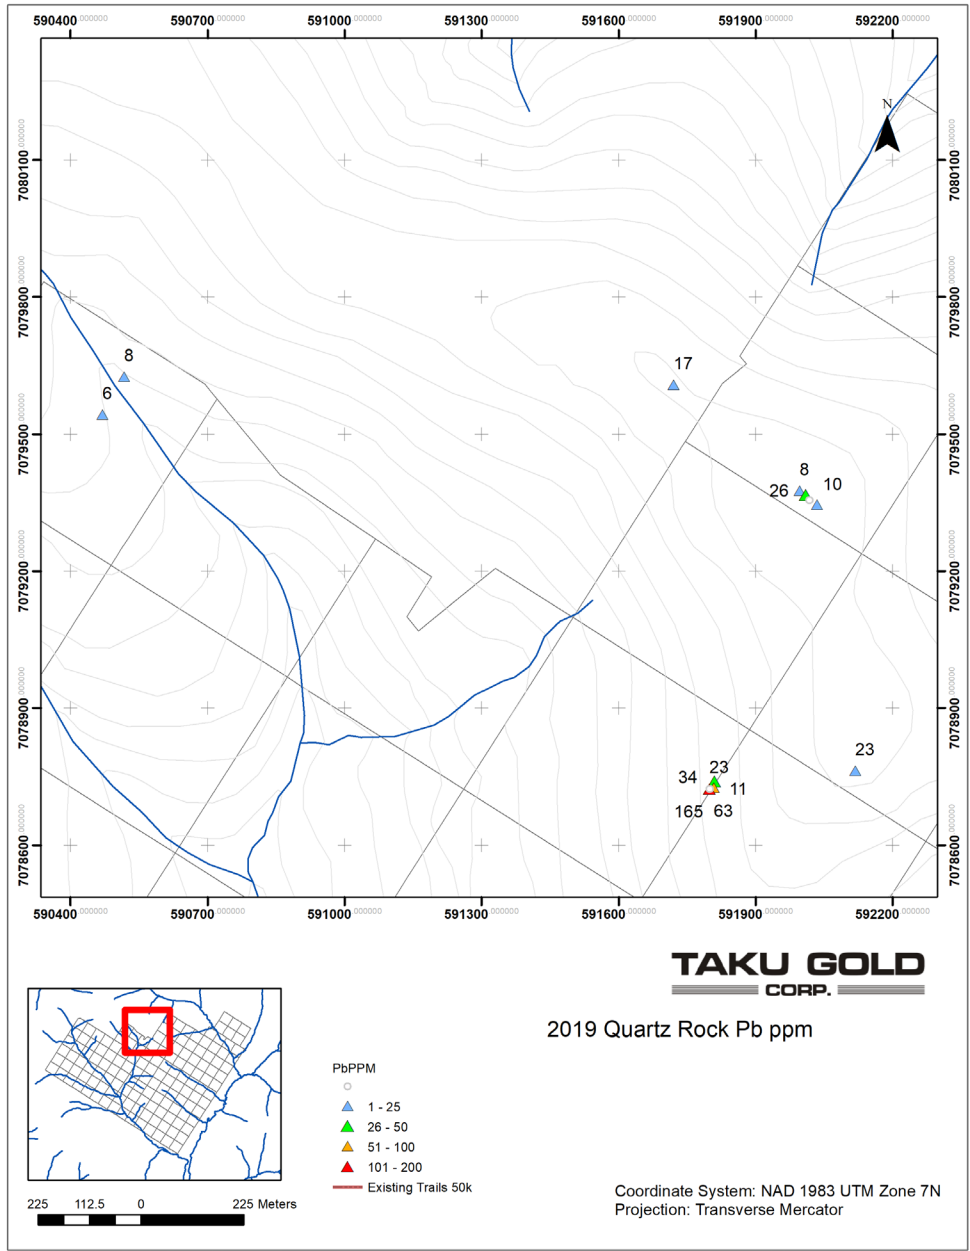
590400.000000 590700.000000 591000.000000 591300.000000 591600.000000 591900.000000 592200.000000

7080100.000000
7079800.000000
7079500.000000
7079200.000000
7078900.000000
7078600.000000

N

8
6
17
8
26
10
23
34
11
165
63
23

590400.000000 590700.000000 591000.000000 591300.000000 591600.000000 591900.000000 592200.000000

TAKU GOLD
CORP.

2019 Quartz Rock Pb ppm

PbPPM
1 - 25
26 - 50
51 - 100
101 - 200
Existing Trails 50k

225 112.5 0 225 Meters

Coordinate System: NAD 1983 UTM Zone 7N
Projection: Transverse Mercator